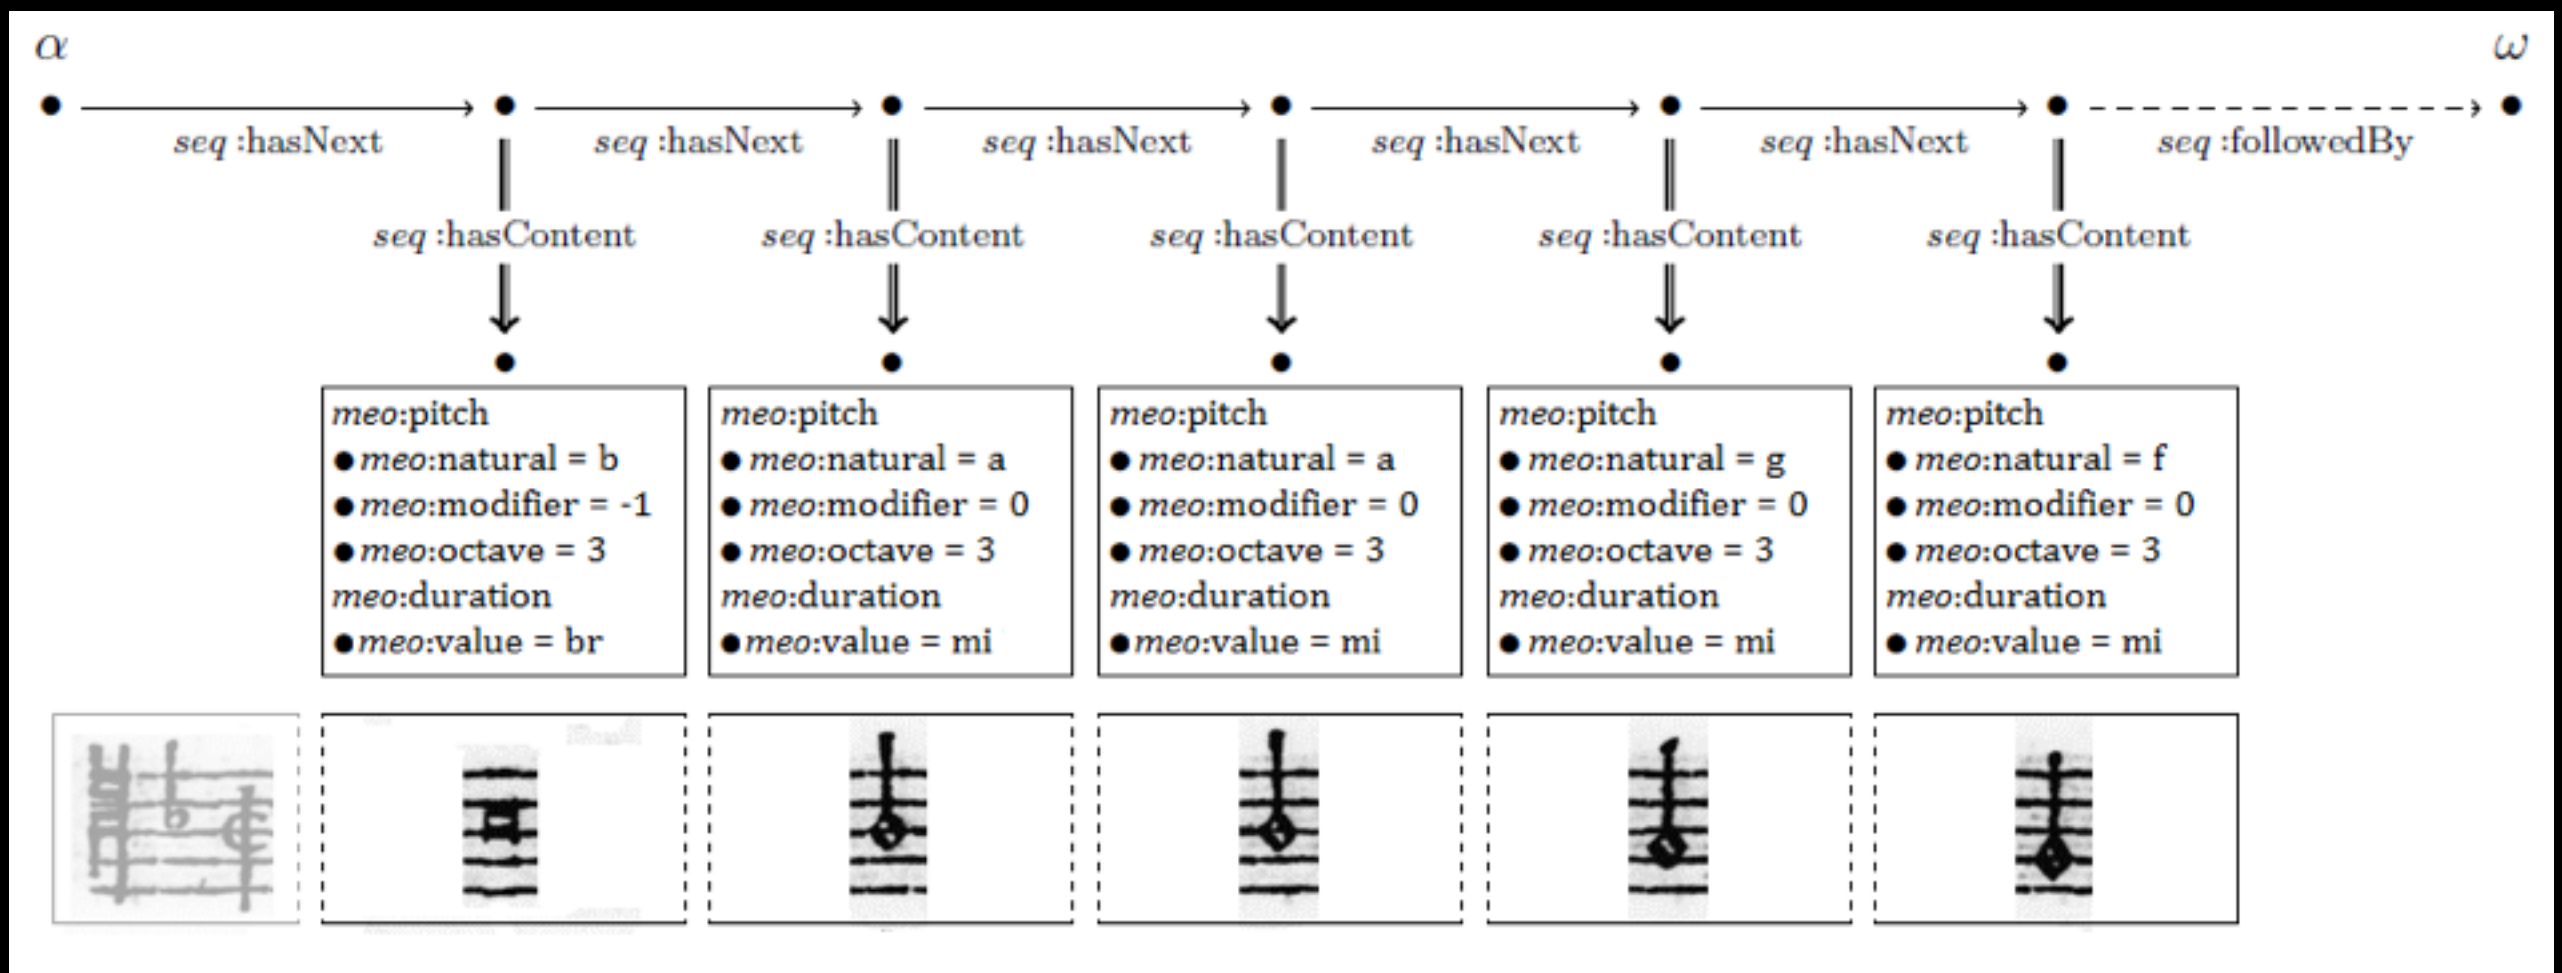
$\alpha$ $\omega$

seq :hasNext seq :hasNext seq :hasNext seq :hasNext seq :hasNext seq :followedBy

seq :hasContent seq :hasContent seq :hasContent seq :hasContent seq :hasContent

meo:pitch
• meo:natural = b
• meo:modifier = -1
• meo:octave = 3
meo:duration
• meo:value = br

meo:pitch
• meo:natural = a
• meo:modifier = 0
• meo:octave = 3
meo:duration
• meo:value = mi

meo:pitch
• meo:natural = a
• meo:modifier = 0
• meo:octave = 3
meo:duration
• meo:value = mi

meo:pitch
• meo:natural = g
• meo:modifier = 0
• meo:octave = 3
meo:duration
• meo:value = mi

meo:pitch
• meo:natural = f
• meo:modifier = 0
• meo:octave = 3
meo:duration
• meo:value = mi